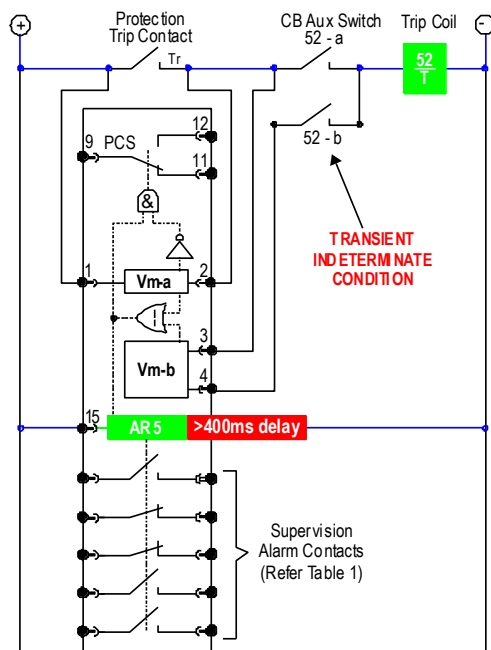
+
Protection Trip Contact
Tr
CB Aux Switch 52 - a
Trip Coil
$\frac{52}{T}$
-
52 - b
9 PCS
12
11
&
1
Vm-a
2
3
Vm-b
4
TRANSIENT INDETERMINATE CONDITION
15
AR 5
>400ms delay
Supervision Alarm Contacts (Refer Table 1)